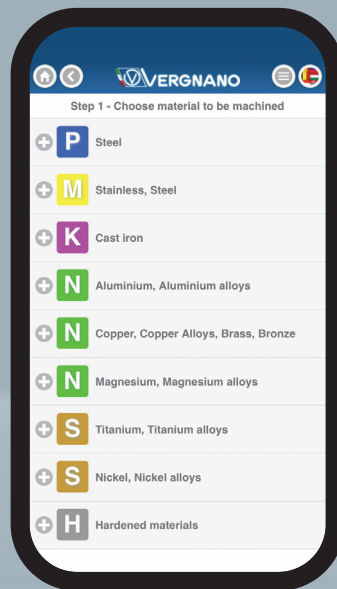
VERGNANO

Step 1 - Choose material to be machined

P Steel

M Stainless, Steel

K Cast iron

N Aluminium, Aluminium alloys

N Copper, Copper Alloys, Brass, Bronze

N Magnesium, Magnesium alloys

S Titanium, Titanium alloys

S Nickel, Nickel alloys

H Hardened materials